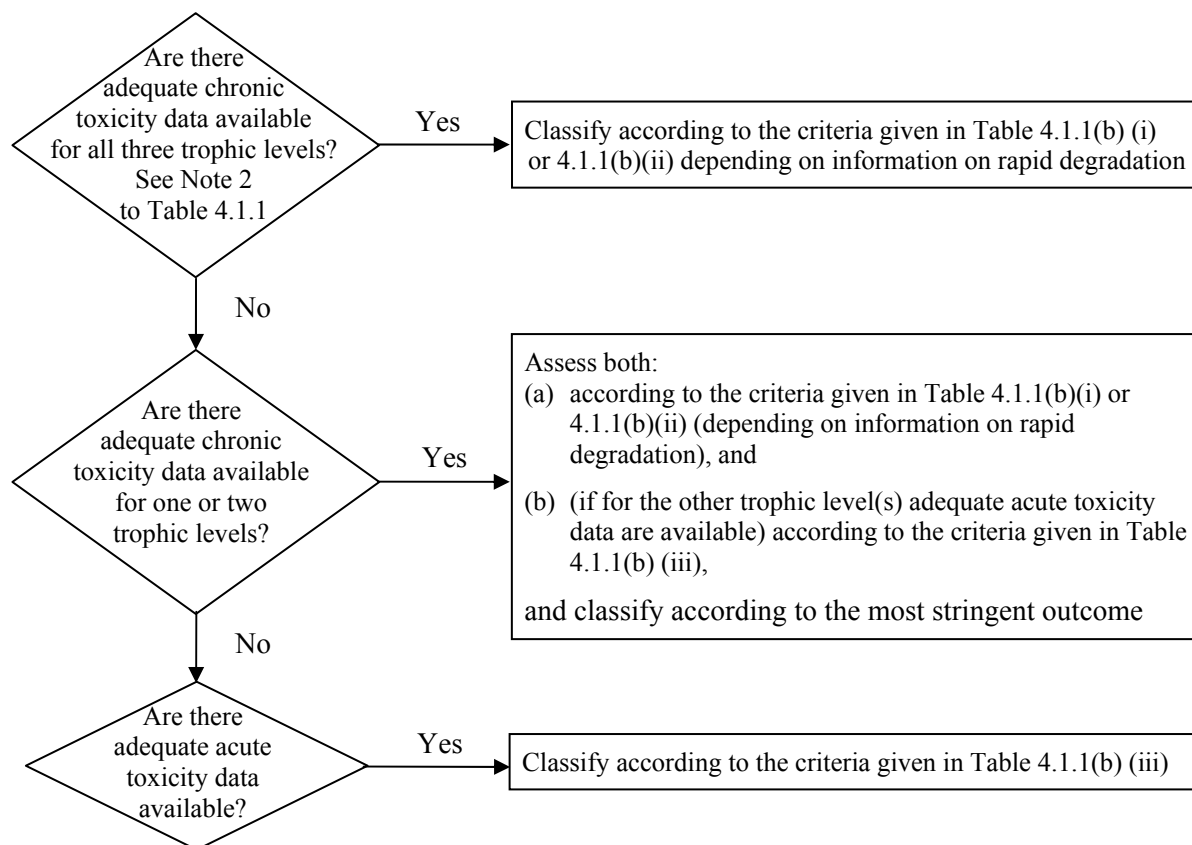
Are there adequate chronic toxicity data available for all three trophic levels? See Note 2 to Table 4.1.1

Yes

Classify according to the criteria given in Table 4.1.1(b) (i) or 4.1.1(b)(ii) depending on information on rapid degradation

No

Are there adequate chronic toxicity data available for one or two trophic levels?

Yes

Assess both:
(a) according to the criteria given in Table 4.1.1(b)(i) or 4.1.1(b)(ii) (depending on information on rapid degradation), and
(b) (if for the other trophic level(s) adequate acute toxicity data are available) according to the criteria given in Table 4.1.1(b) (iii),

and classify according to the most stringent outcome

No

Are there adequate acute toxicity data available?

Yes

Classify according to the criteria given in Table 4.1.1(b) (iii)